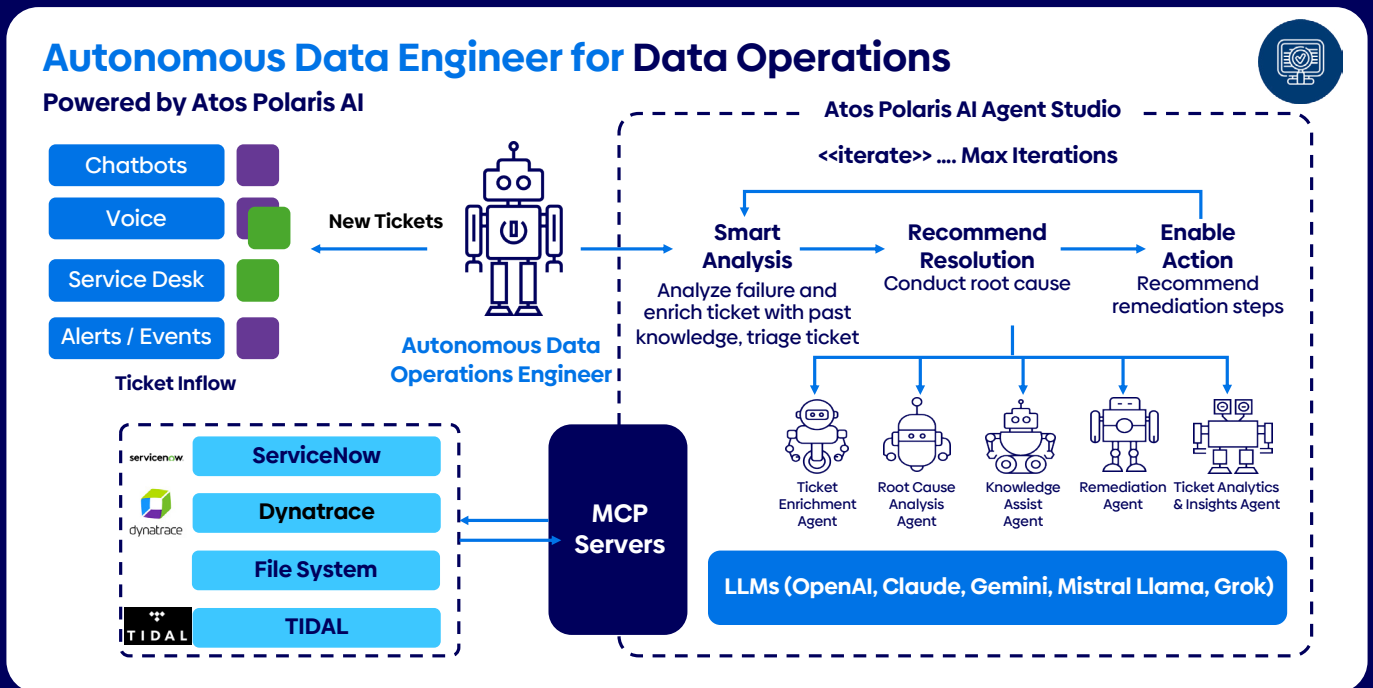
Autonomous Data Engineer for Data Operations
Powered by Atos Polaris AI

Chatbots
Voice
Service Desk
Alerts / Events
Ticket Inflow

New Tickets

Autonomous Data Operations Engineer

Atos Polaris AI Agent Studio
<<iterate>> .... Max Iterations

Smart Analysis
Analyze failure and enrich ticket with past knowledge, triage ticket

Recommend Resolution
Conduct root cause

Enable Action
Recommend remediation steps

Ticket Enrichment Agent
Root Cause Analysis Agent
Knowledge Assist Agent
Remediation Agent
Ticket Analytics & Insights Agent

LLMs (OpenAI, Claude, Gemini, Mistral Llama, Grok)

servicenow
ServiceNow
dynatrace
Dynatrace
File System
TIDAL
TIDAL

MCP Servers